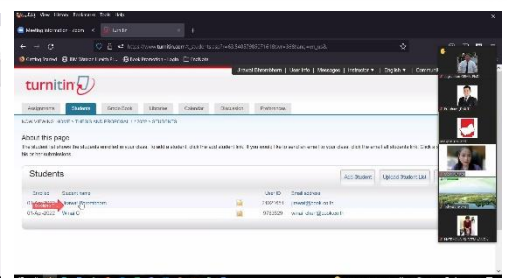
Edit View History Bookmarks Tools Help

Meeting Information · Zoom × | turnitin × | +

https://www.turnitin.com/t_class_...

Getting Started | BK Student Portal | Book Promotion - Tools | Institute

Anwar Dhanshiram | User Info | Messages | Instructor ▾ | English ▾ | Communi

turnitin

Assignments | Students | Grade Book | Libraries | Calendar | Discussion | Preferences

NOW VIEWING: HOME > THESIS AND PROPOSAL > STUDENTS

About this page

This is your student list. It shows the students enrolled in your class. To add a student, click the add student link. If you would like to send an email to your class, click the email all students link. Click a student's name to view a list of their submissions.

Students

Add Student | Upload Student List

Enrolled | Student name | User ID | Email address

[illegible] | Anwar Dhanshiram | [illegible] | anwar@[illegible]

07-02-2022 | Wirat C | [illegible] | wirat.c@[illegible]